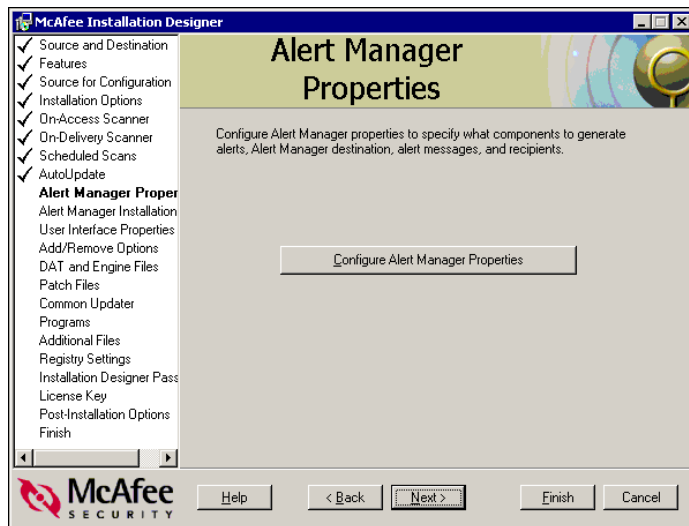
McAfee Installation Designer

Source and Destination
Features
Source for Configuration
Installation Options
On-Access Scanner
On-Delivery Scanner
Scheduled Scans
AutoUpdate
Alert Manager Proper
Alert Manager Installation
User Interface Properties
Add/Remove Options
DAT and Engine Files
Patch Files
Common Updater
Programs
Additional Files
Registry Settings
Installation Designer Pass
License Key
Post-Installation Options
Finish

Alert Manager Properties

Configure Alert Manager properties to specify what components to generate alerts, Alert Manager destination, alert messages, and recipients.

Configure Alert Manager Properties

McAfee SECURITY

Help
< Back
Next >
Finish
Cancel